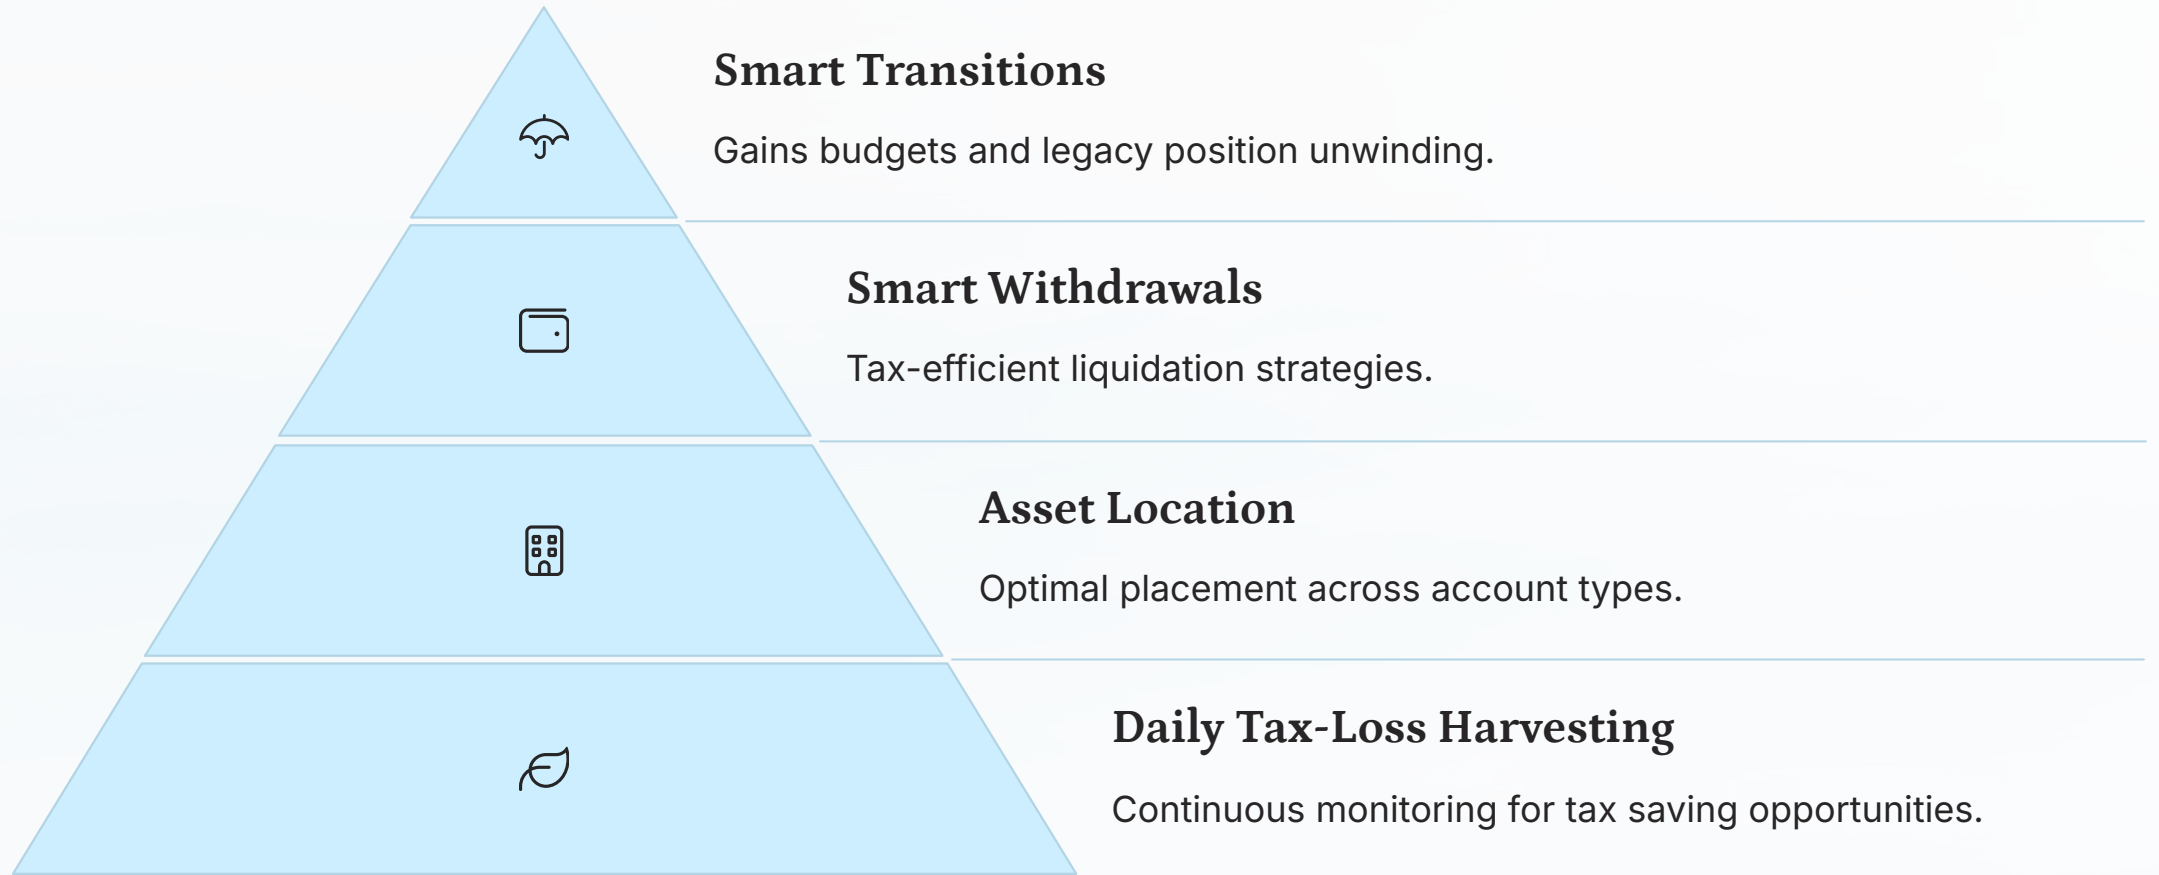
Smart Transitions

Gains budgets and legacy position unwinding.

Smart Withdrawals

Tax-efficient liquidation strategies.

Asset Location

Optimal placement across account types.

Daily Tax-Loss Harvesting

Continuous monitoring for tax saving opportunities.